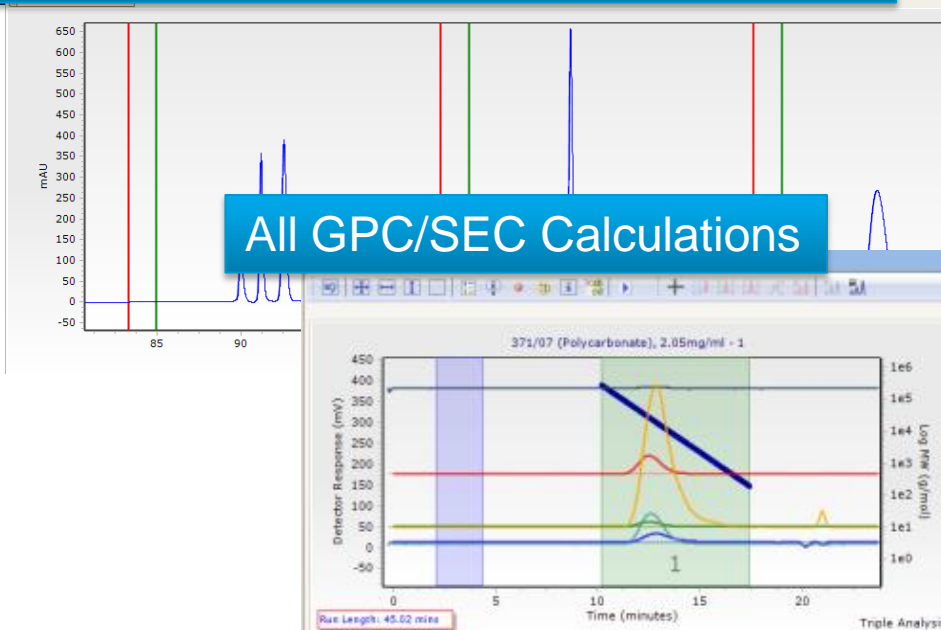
650
600
550
500
450
400
350
300
250
200
150
100
50
0
-50
mAU
85
90

All GPC/SEC Calculations

371/07 (Polycarbonate), 2.05mg/ml - 1
450
400
350
300
250
200
150
100
50
0
-50
Detector Response (mV)
1e6
1e5
1e4
1e3
1e2
1e1
1e0
Log MW (g/mol)
1
0
5
10
15
20
Time (minutes)
Run Length: 45.02 mins
Triple Analysi